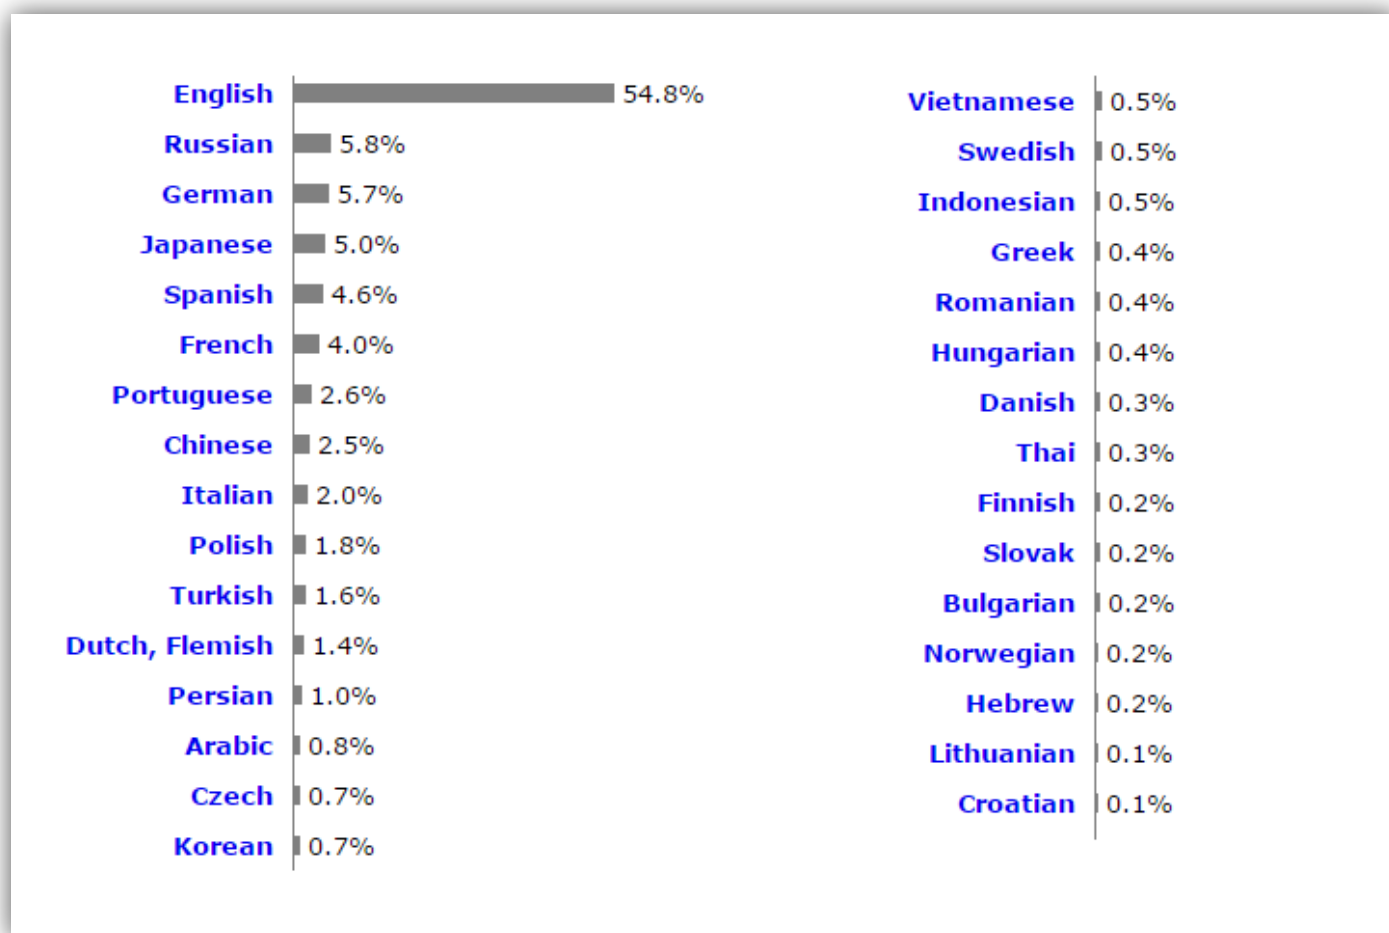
English 54.8%
Russian 5.8%
German 5.7%
Japanese 5.0%
Spanish 4.6%
French 4.0%
Portuguese 2.6%
Chinese 2.5%
Italian 2.0%
Polish 1.8%
Turkish 1.6%
Dutch, Flemish 1.4%
Persian 1.0%
Arabic 0.8%
Czech 0.7%
Korean 0.7%

Vietnamese 0.5%
Swedish 0.5%
Indonesian 0.5%
Greek 0.4%
Romanian 0.4%
Hungarian 0.4%
Danish 0.3%
Thai 0.3%
Finnish 0.2%
Slovak 0.2%
Bulgarian 0.2%
Norwegian 0.2%
Hebrew 0.2%
Lithuanian 0.1%
Croatian 0.1%